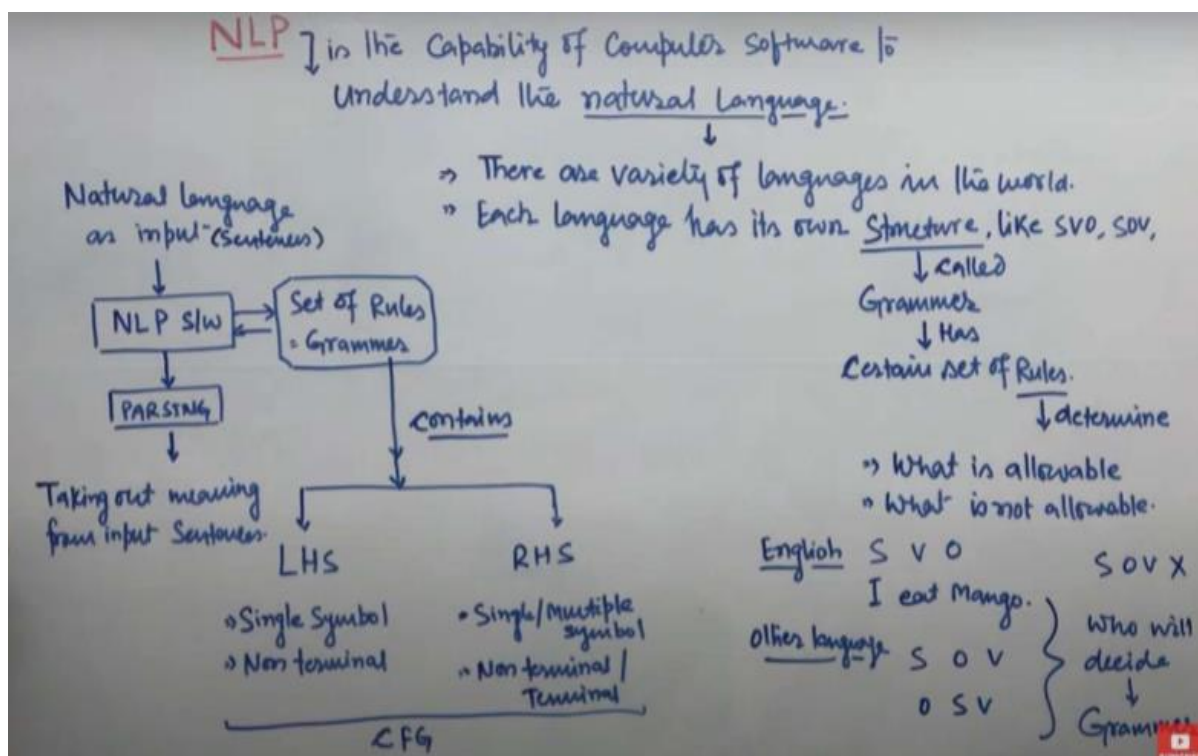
NLP ] is the Capability of Computer Software to Understand the natural Language.

» There are variety of languages in the world.
» Each language has its own Structure, like SVO, SOV,

called
Grammer
Has
Certain set of Rules.
determine

» What is allowable
» What is not allowable.

Natural language as input (Sentences)

NLP S/W

Set of Rules = Grammer

PARSING

Taking out meaning from input Sentences.

contains

LHS
» Single Symbol
» Non terminal

RHS
• Single/Multiple symbol
» Non terminal / Terminal

CFG

English S V O
I eat Mango.

Other language S O V
O S V

S O V X

Who will decide
Gramm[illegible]